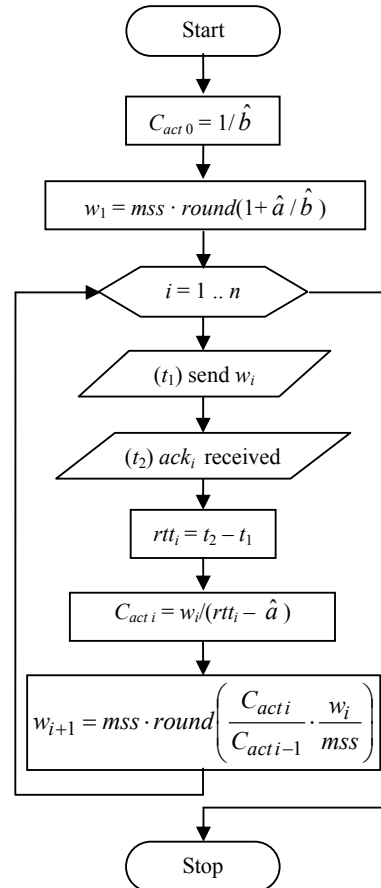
Start

$C_{act\,0} = 1/\hat{b}$

$w_1 = mss \cdot round(1 + \hat{a}/\hat{b})$

$i = 1 .. n$

$(t_1)$ send $w_i$

$(t_2)$ $ack_i$ received

$rtt_i = t_2 - t_1$

$C_{act\,i} = w_i/(rtt_i - \hat{a})$

$w_{i+1} = mss \cdot round\left(\frac{C_{act\,i}}{C_{act\,i-1}} \cdot \frac{w_i}{mss}\right)$

Stop